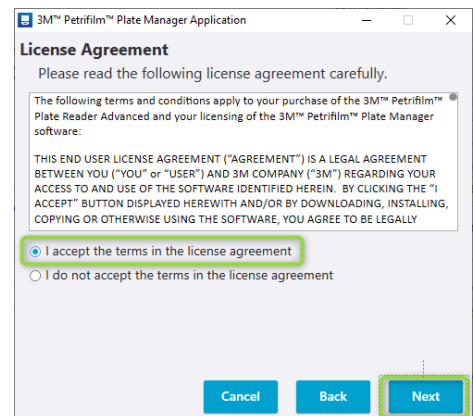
3M™ Petrifilm™ Plate Manager Application

License Agreement

Please read the following license agreement carefully.

The following terms and conditions apply to your purchase of the 3M™ Petrifilm™ Plate Reader Advanced and your licensing of the 3M™ Petrifilm™ Plate Manager software:

THIS END USER LICENSE AGREEMENT ("AGREEMENT") IS A LEGAL AGREEMENT BETWEEN YOU ("YOU" or "USER") AND 3M COMPANY ("3M") REGARDING YOUR ACCESS TO AND USE OF THE SOFTWARE IDENTIFIED HEREIN. BY CLICKING THE "I ACCEPT" BUTTON DISPLAYED HEREWITH AND/OR BY DOWNLOADING, INSTALLING, COPYING OR OTHERWISE USING THE SOFTWARE, YOU AGREE TO BE LEGALLY

I accept the terms in the license agreement

I do not accept the terms in the license agreement

Cancel

Back

Next